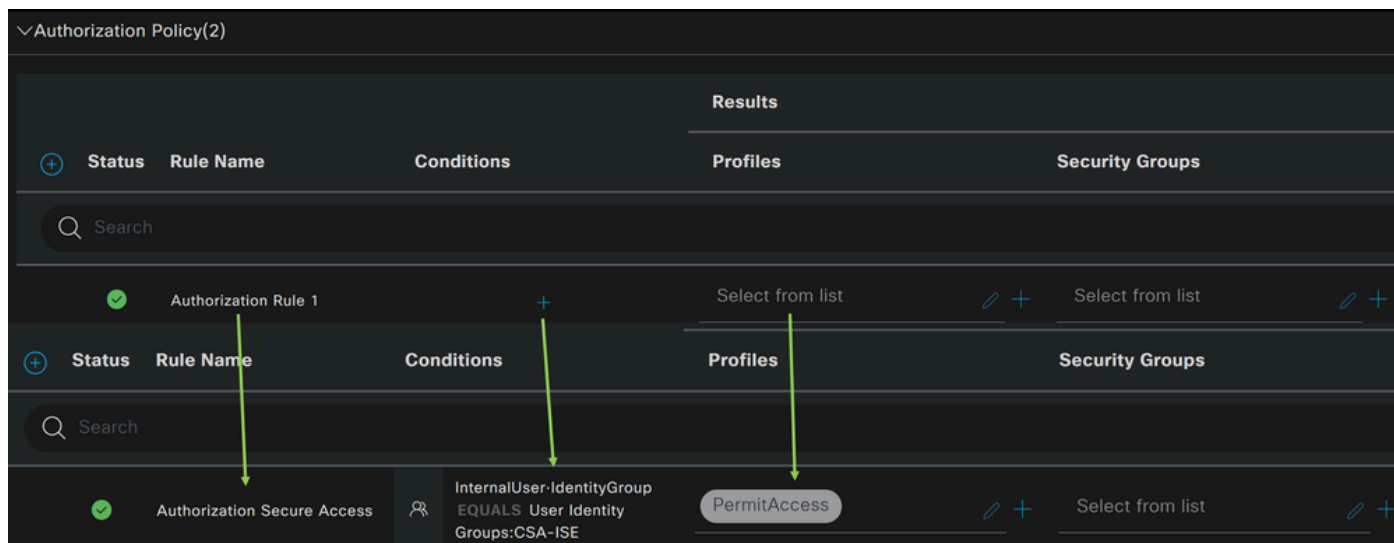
Authorization Policy(2)

| Status | Rule Name | Conditions | Results: Profiles | Results: Security Groups |
|---|---|---|---|---|
| | Search | | | |
| | Authorization Rule 1 | + | Select from list | Select from list |

| Status | Rule Name | Conditions | Profiles | Security Groups |
|---|---|---|---|---|
| | Search | | | |
| | Authorization Secure Access | InternalUser·IdentityGroup EQUALS User Identity Groups:CSA-ISE | PermitAccess | Select from list |